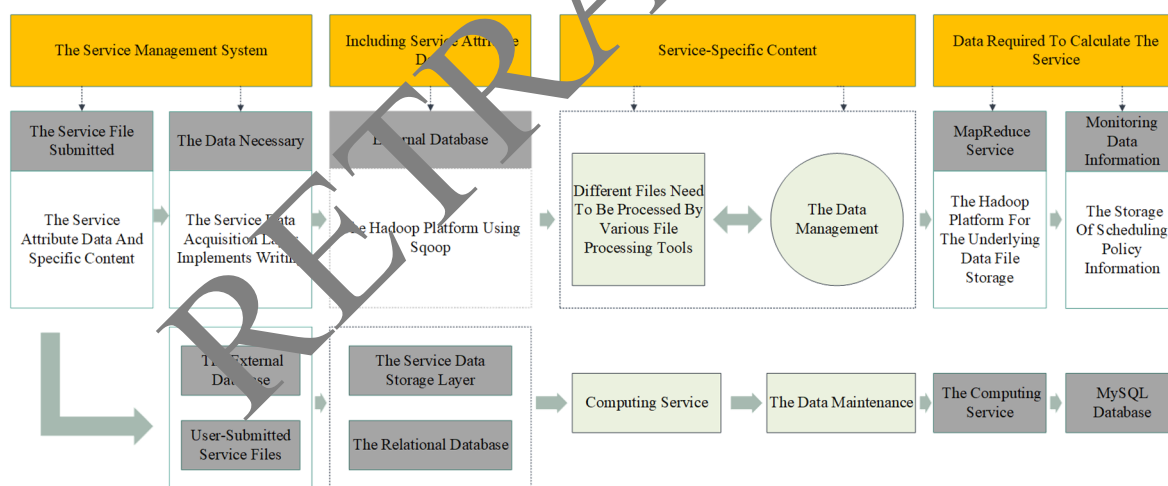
The Service Management System

Including Service Attribute D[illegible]

Service-Specific Content

Data Required To Calculate The Service

The Service File Submitted

The Service Attribute Data And Specific Content

The Data Necessary

The Service Data Acquisition La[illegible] Implements Writin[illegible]

E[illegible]rnal Database

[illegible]e Hadoop Platform Using Sqoop

Different Files Need To Be Processed By Various File Processing Tools

The Data Management

MapReduce Service

The Hadoop Platform For The Underlying Data File Storage

Monitoring Data Information

The Storage Of Scheduling Policy Information

RETR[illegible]

T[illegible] External Da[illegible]se

User-Submitted Service Files

The Service Data Storage Layer

The Relational Database

Computing Service

The Data Maintenance

The Computing Service

MySQL Database